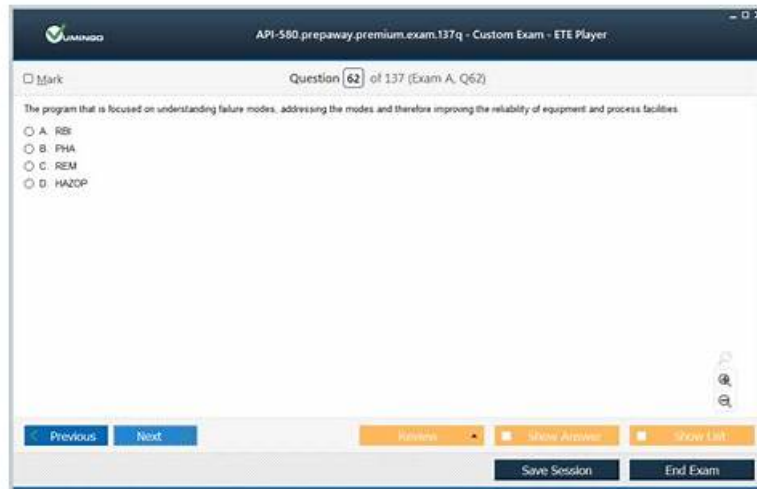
VUMINGO

API-580.prepaway.premium.exam.137q - Custom Exam - ETE Player

Mark

Question 62 of 137 (Exam A, Q62)

The program that is focused on understanding failure modes, addressing the modes and therefore improving the reliability of equipment and process facilities

A. RBI
B. PHA
C. REM
D. HAZOP

Previous
Next
Review
Show Answer
Show List
Save Session
End Exam